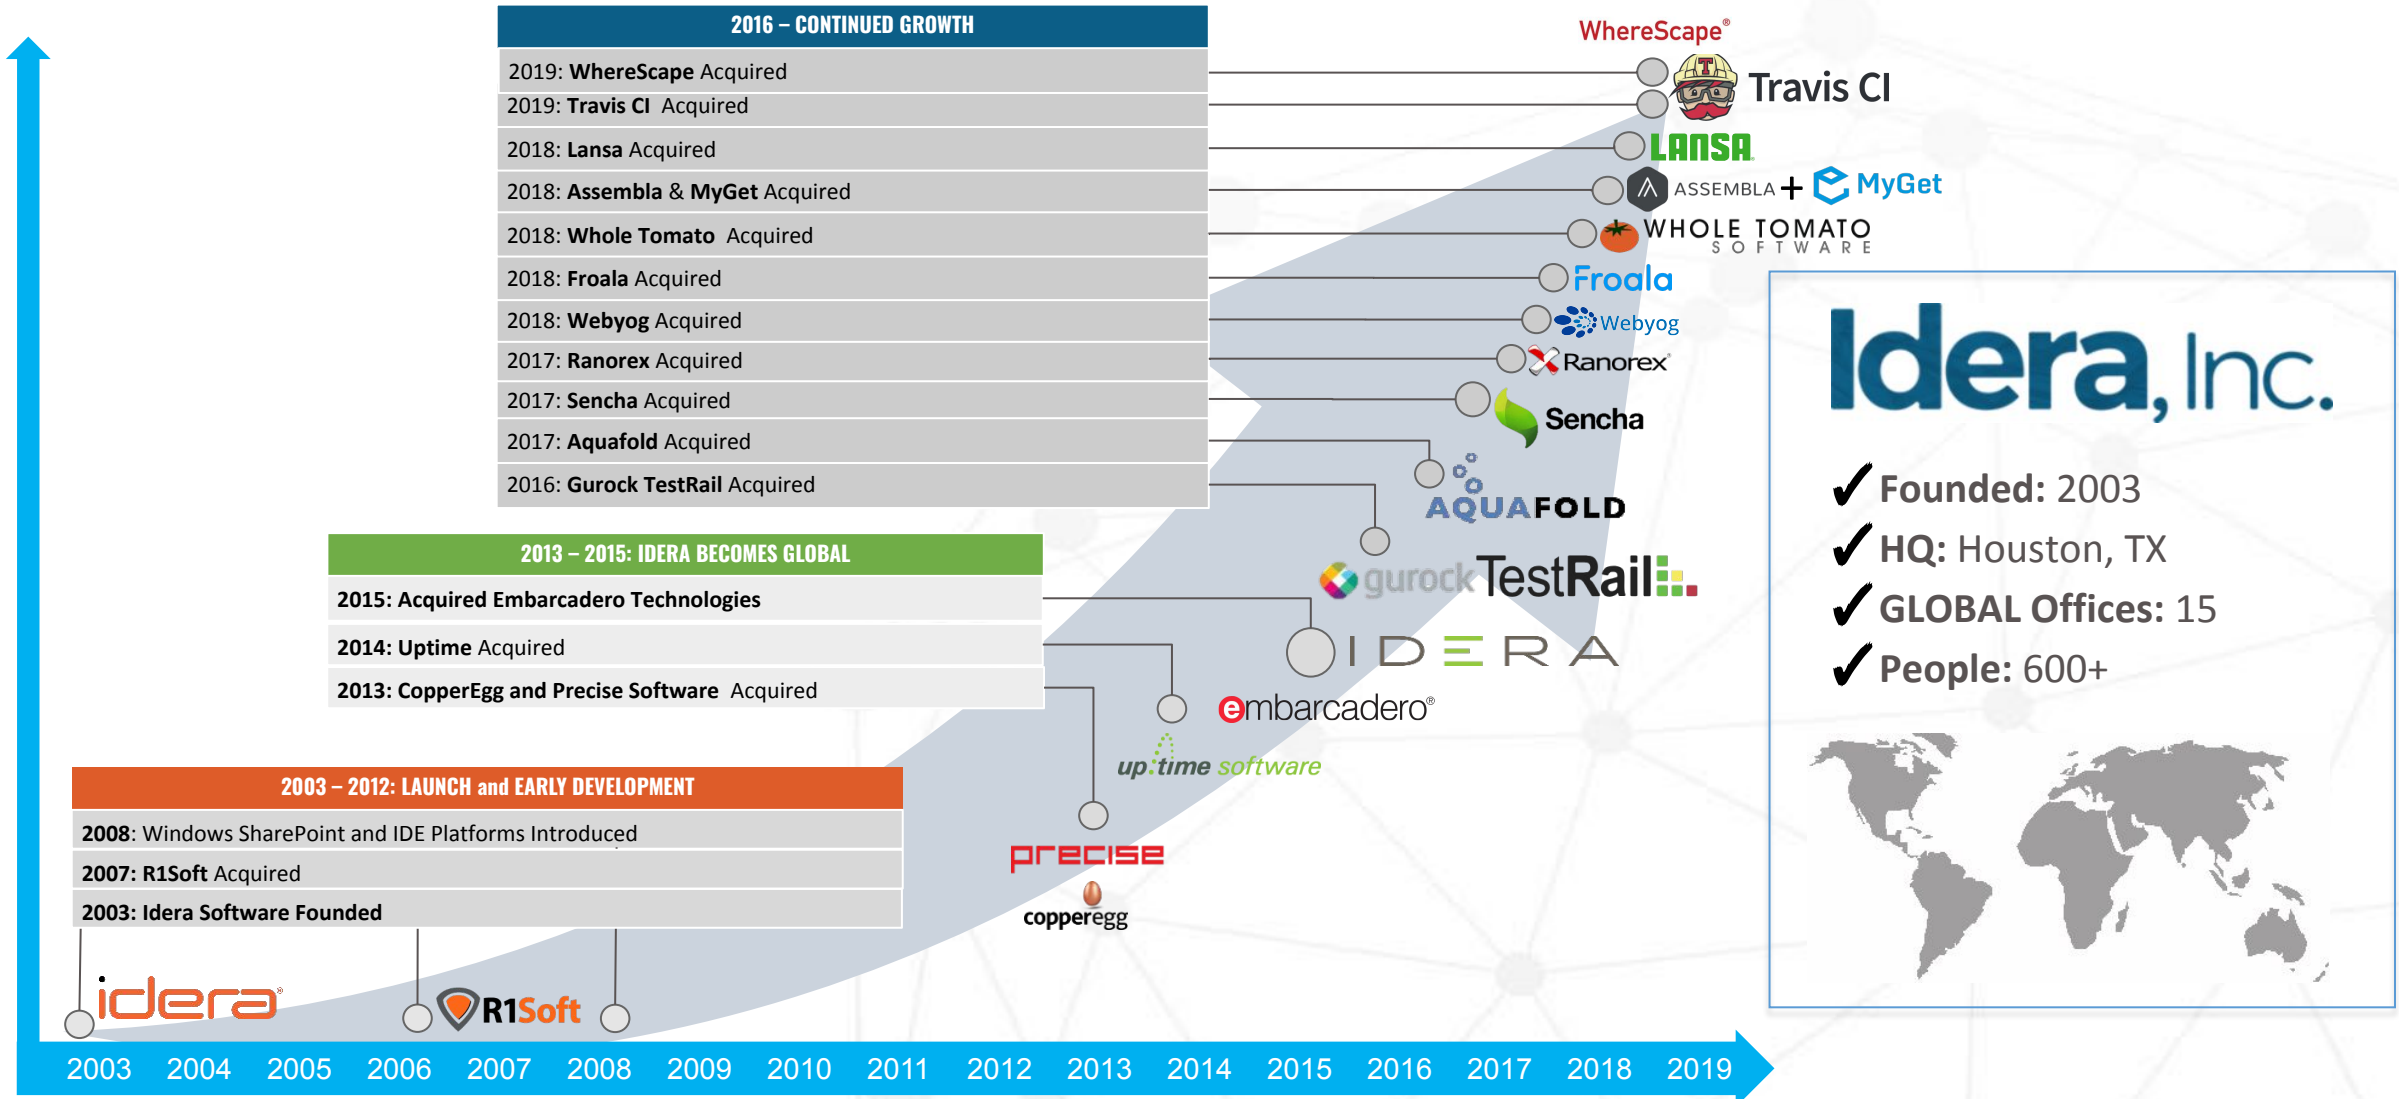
2016 – CONTINUED GROWTH

2019: WhereScape Acquired
2019: Travis CI Acquired
2018: Lansa Acquired
2018: Assembla & MyGet Acquired
2018: Whole Tomato Acquired
2018: Froala Acquired
2018: Webyog Acquired
2017: Ranorex Acquired
2017: Sencha Acquired
2017: Aquafold Acquired
2016: Gurock TestRail Acquired

2013 – 2015: IDERA BECOMES GLOBAL

2015: Acquired Embarcadero Technologies
2014: Uptime Acquired
2013: CopperEgg and Precise Software Acquired

2003 – 2012: LAUNCH and EARLY DEVELOPMENT

2008: Windows SharePoint and IDE Platforms Introduced
2007: R1Soft Acquired
2003: Idera Software Founded

WhereScape
Travis CI
LANSA
ASSEMBLA + MyGet
WHOLE TOMATO SOFTWARE
Froala
Webyog
Ranorex
Sencha
AQUAFOLD
gurock TestRail
IDERA
embarcadero
up.time software
precise
copperegg
idera
R1Soft

Idera, Inc.
✓ Founded: 2003
✓ HQ: Houston, TX
✓ GLOBAL Offices: 15
✓ People: 600+

2003 2004 2005 2006 2007 2008 2009 2010 2011 2012 2013 2014 2015 2016 2017 2018 2019